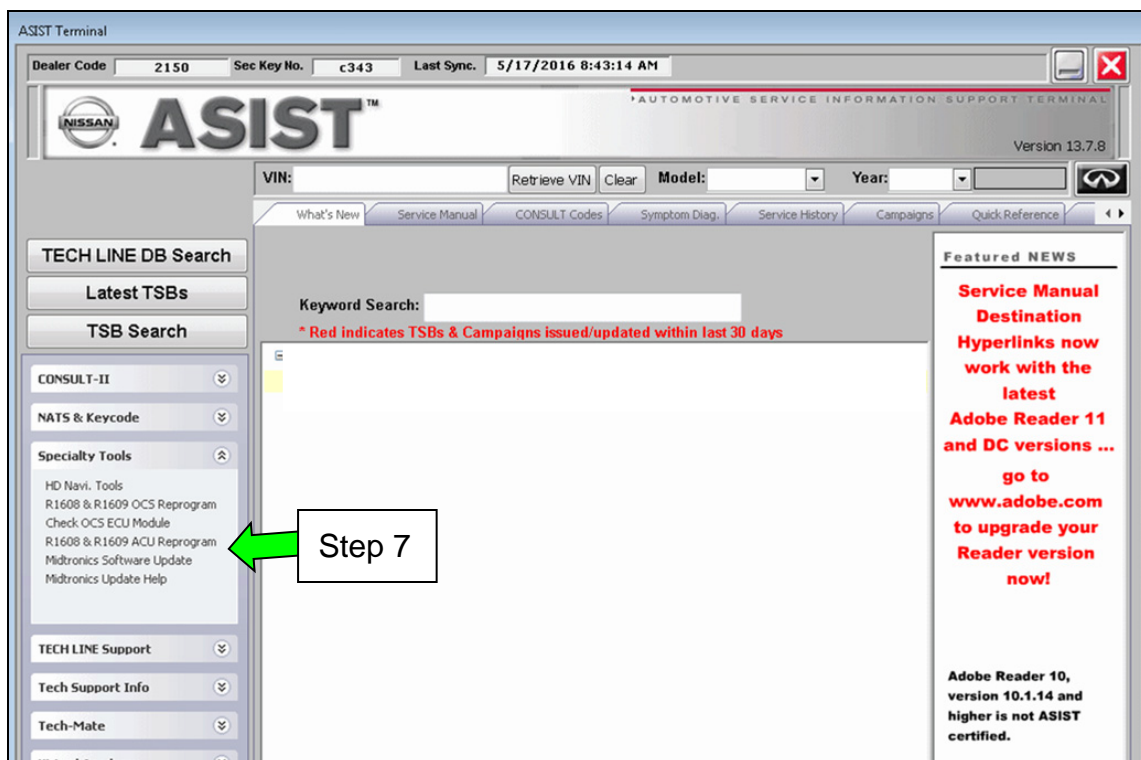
ASIST Terminal

Dealer Code 2150 Sec Key No. c343 Last Sync. 5/17/2016 8:43:14 AM

NISSAN ASIST™ AUTOMOTIVE SERVICE INFORMATION SUPPORT TERMINAL

Version 13.7.8

VIN: Retrieve VIN Clear Model: Year:

What's New | Service Manual | CONSULT Codes | Symptom Diag. | Service History | Campaigns | Quick Reference

TECH LINE DB Search

Latest TSBs

TSB Search

CONSULT-II

NATS & Keycode

Specialty Tools

HD Navi. Tools
R1608 & R1609 OCS Reprogram
Check OCS ECU Module
R1608 & R1609 ACU Reprogram
Midtronics Software Update
Midtronics Update Help

TECH LINE Support

Tech Support Info

Tech-Mate

Keyword Search:

* Red indicates TSBs & Campaigns issued/updated within last 30 days

Step 7

Featured NEWS

Service Manual Destination Hyperlinks now work with the latest Adobe Reader 11 and DC versions ... go to www.adobe.com to upgrade your Reader version now!

Adobe Reader 10, version 10.1.14 and higher is not ASIST certified.